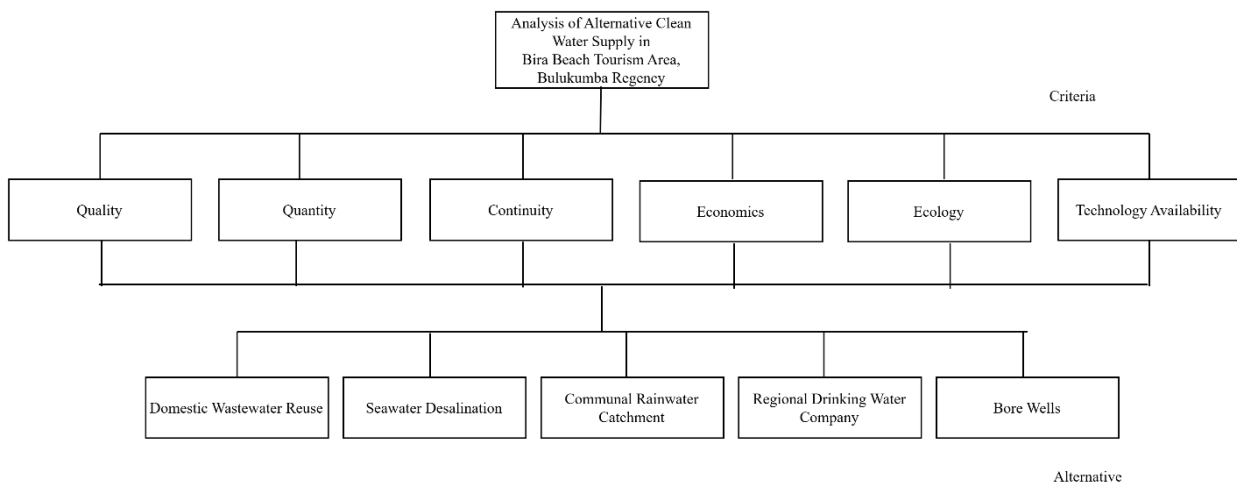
Analysis of Alternative Clean Water Supply in Bira Beach Tourism Area, Bulukumba Regency

Criteria

Quality

Quantity

Continuity

Economics

Ecology

Technology Availability

Domestic Wastewater Reuse

Seawater Desalination

Communal Rainwater Catchment

Regional Drinking Water Company

Bore Wells

Alternative